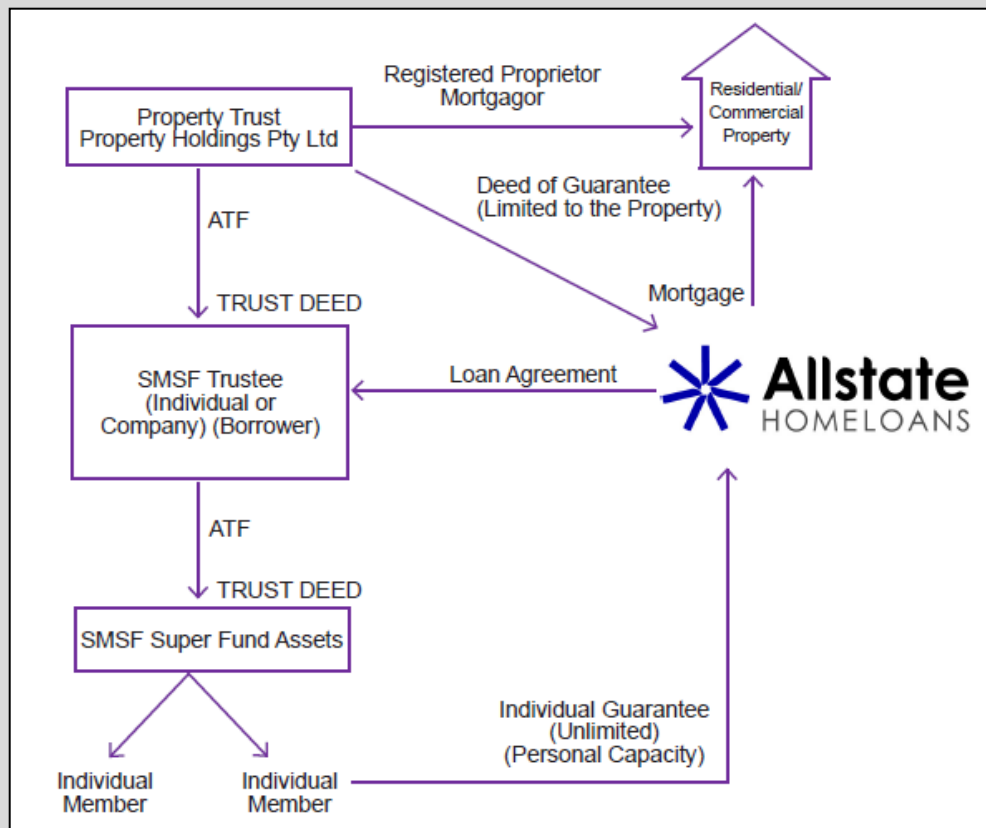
Property Trust
Property Holdings Pty Ltd

Registered Proprietor
Mortgagor

Residential/
Commercial
Property

Deed of Guarantee
(Limited to the Property)

ATF

TRUST DEED

Mortgage

SMSF Trustee
(Individual or
Company) (Borrower)

Loan Agreement

Allstate
HOMELOANS

ATF

TRUST DEED

SMSF Super Fund Assets

Individual Guarantee
(Unlimited)
(Personal Capacity)

Individual
Member

Individual
Member